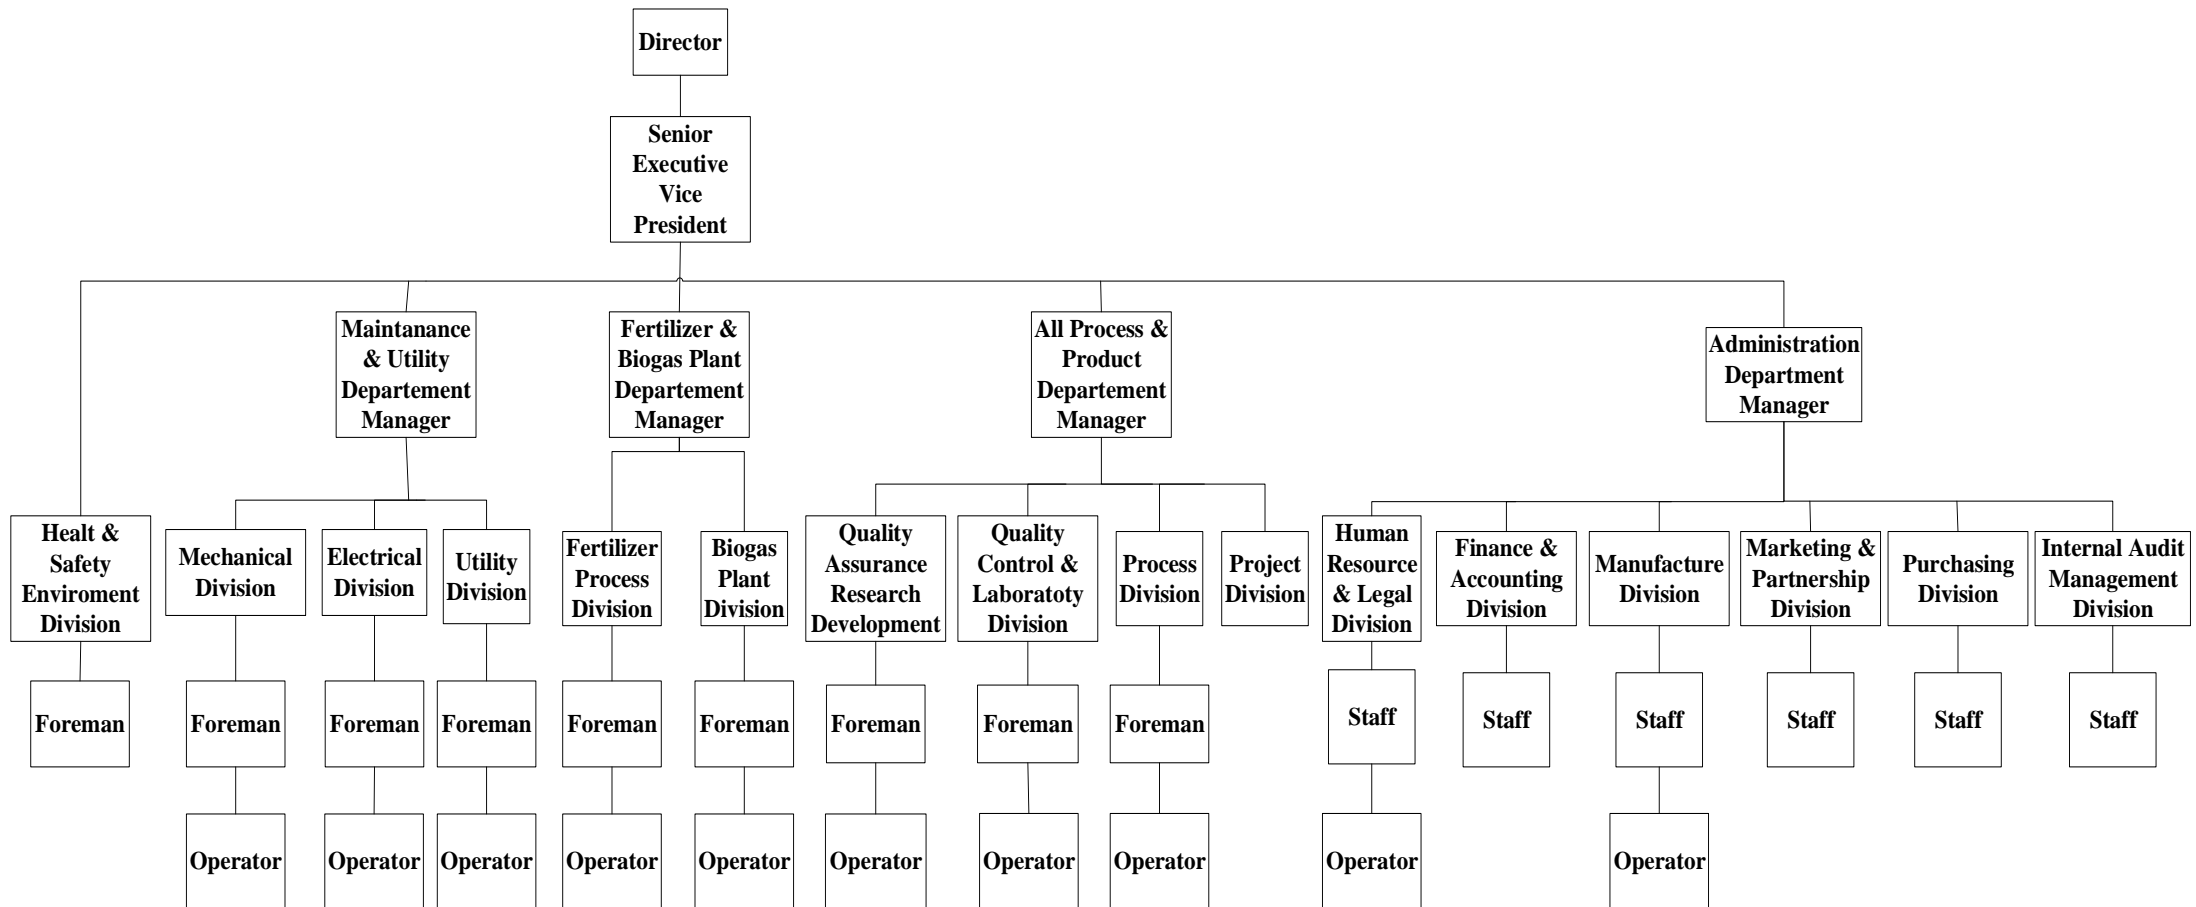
Director

Senior Executive Vice President

Maintanance & Utility Departement Manager

Fertilizer & Biogas Plant Departement Manager

All Process & Product Departement Manager

Administration Department Manager

Healt & Safety Enviroment Division

Mechanical Division

Electrical Division

Utility Division

Fertilizer Process Division

Biogas Plant Division

Quality Assurance Research Development

Quality Control & Laboratoty Division

Process Division

Project Division

Human Resource & Legal Division

Finance & Accounting Division

Manufacture Division

Marketing & Partnership Division

Purchasing Division

Internal Audit Management Division

Foreman

Foreman

Foreman

Foreman

Foreman

Foreman

Foreman

Foreman

Foreman

Staff

Staff

Staff

Staff

Staff

Staff

Operator

Operator

Operator

Operator

Operator

Operator

Operator

Operator

Operator

Operator